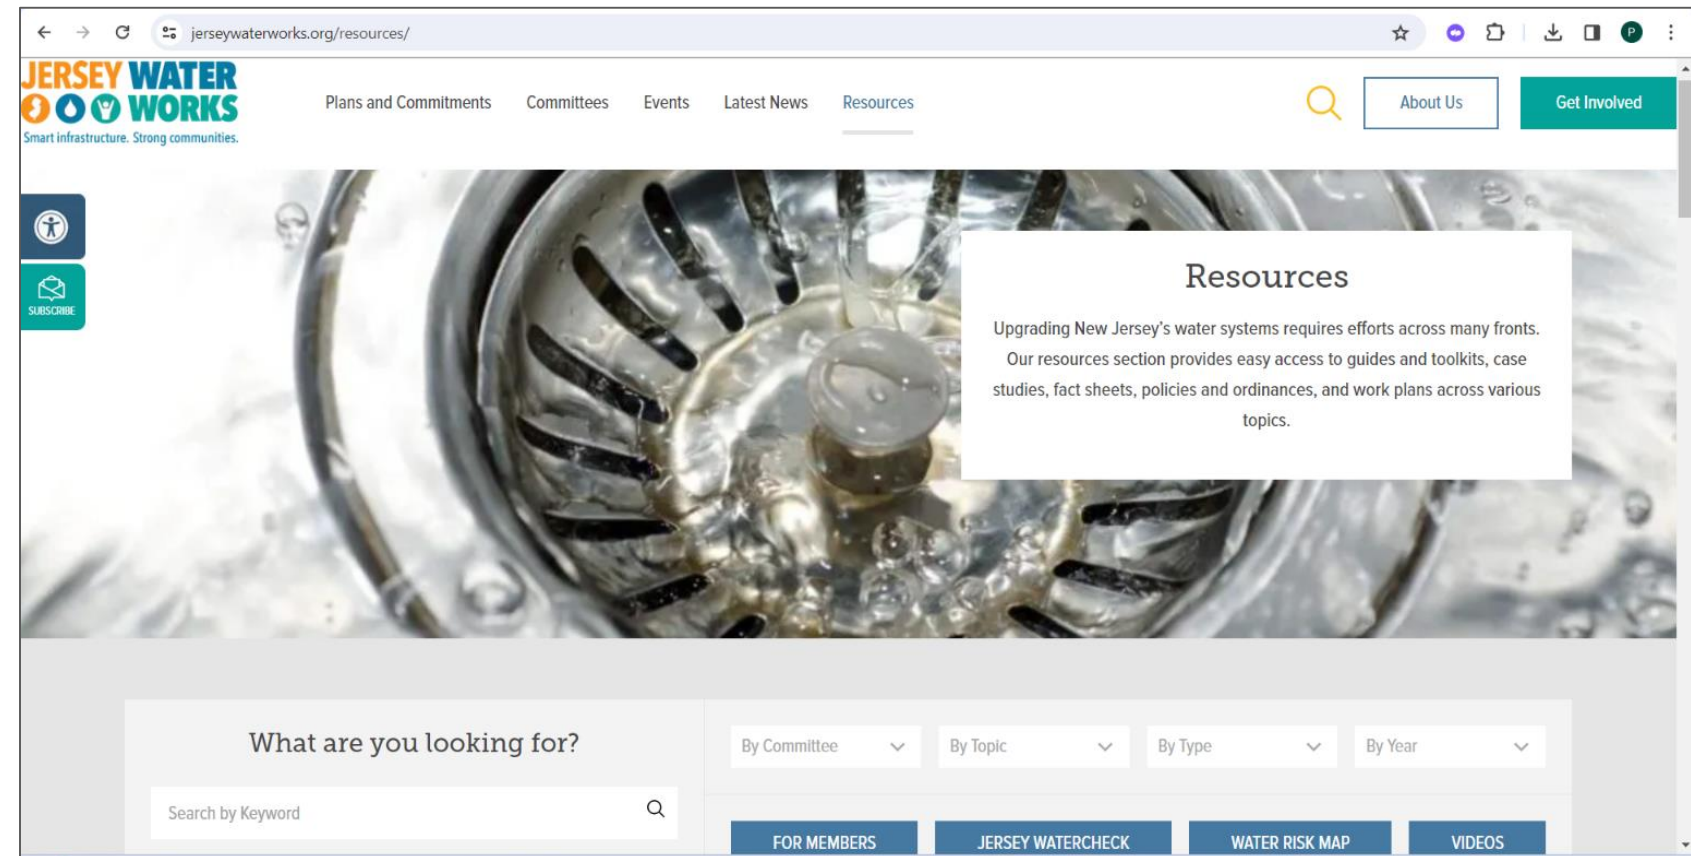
jerseywaterworks.org/resources/

JERSEY WATER WORKS
Smart infrastructure. Strong communities.

Plans and Commitments Committees Events Latest News Resources

About Us Get Involved

SUBSCRIBE

Resources

Upgrading New Jersey's water systems requires efforts across many fronts. Our resources section provides easy access to guides and toolkits, case studies, fact sheets, policies and ordinances, and work plans across various topics.

What are you looking for?

Search by Keyword

By Committee By Topic By Type By Year

FOR MEMBERS JERSEY WATERCHECK WATER RISK MAP VIDEOS